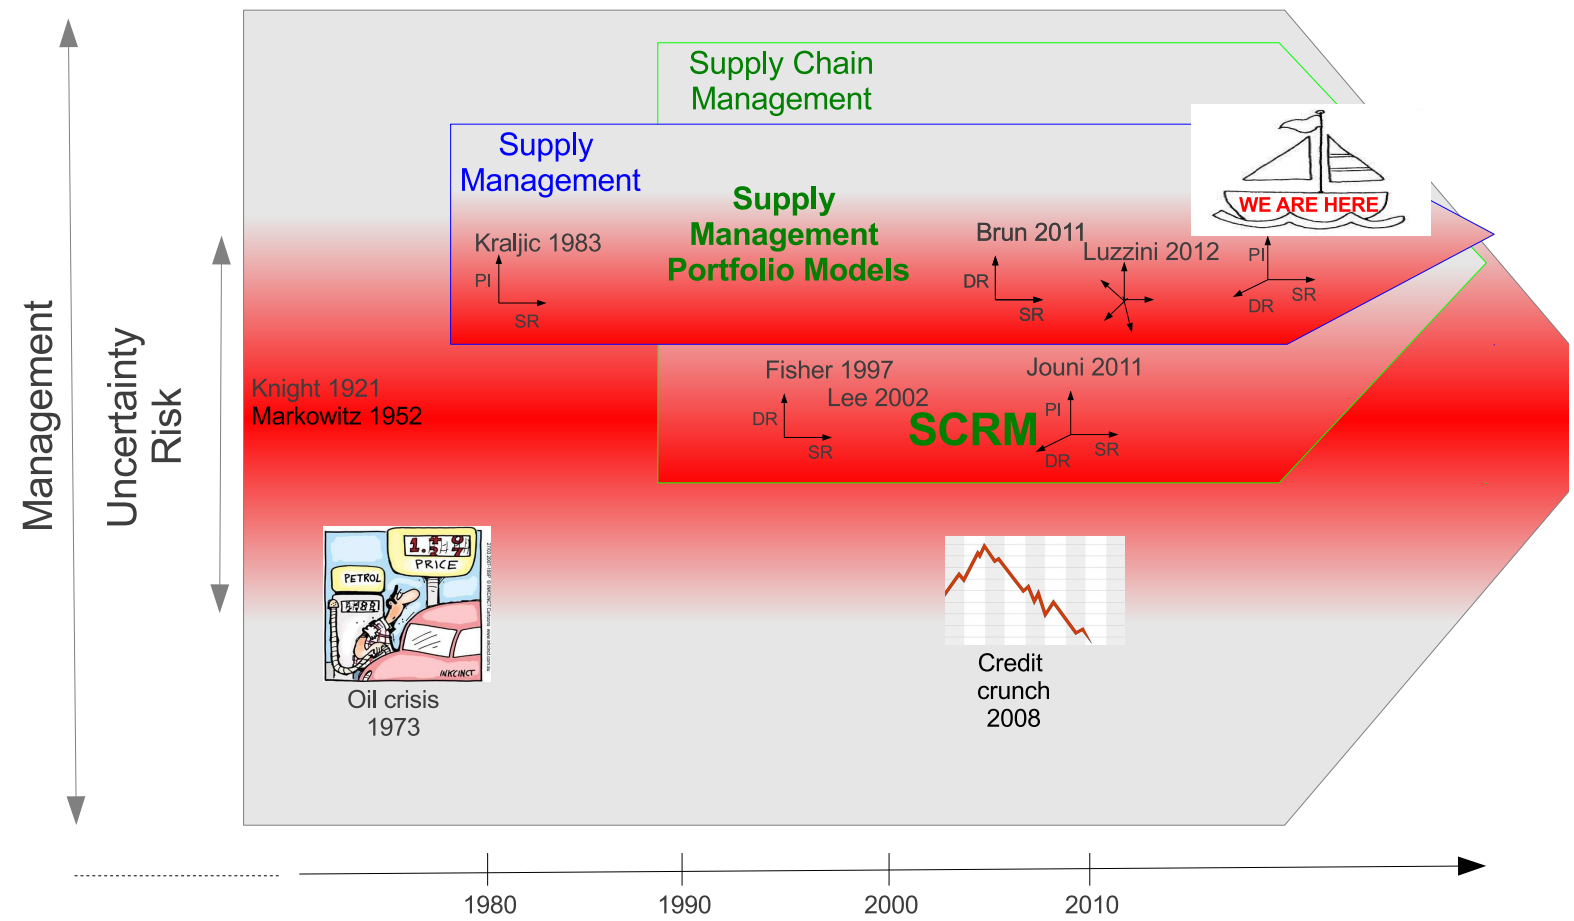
Management

Uncertainty
Risk

Supply Chain
Management

Supply
Management

WE ARE HERE

Kraljic 1983

PI

SR

Supply
Management
Portfolio Models

Brun 2011

DR

SR

Luzzini 2012

PI

DR

SR

Knight 1921
Markowitz 1952

Fisher 1997

Lee 2002

DR

SR

SCRM

Jouni 2011

PI

DR

SR

1.5 7

PRICE

PETROL

INKCINCT

Oil crisis
1973

Credit
crunch
2008

1980

1990

2000

2010